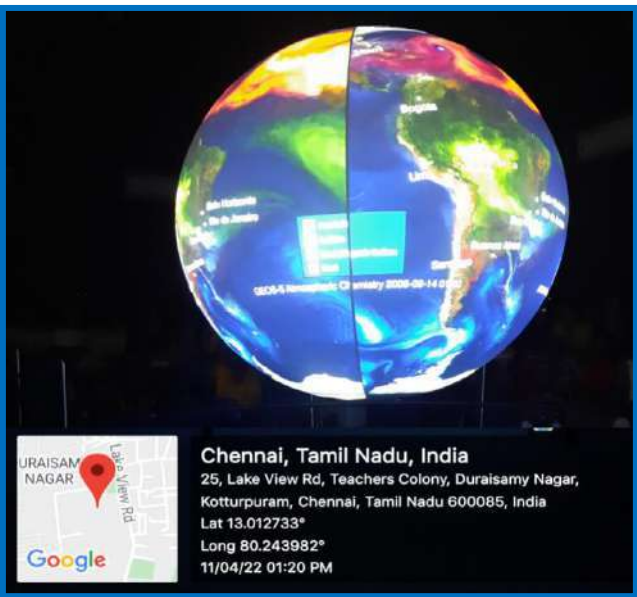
Bogota

Lima

Sao Paulo

Rio de Janeiro

Buenos Aires

GEOS-5 Atmospheric Chemistry 2006-09-14 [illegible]

URAISAM NAGAR

Lake View Rd

Google

Chennai, Tamil Nadu, India

25, Lake View Rd, Teachers Colony, Duraisamy Nagar, Kotturpuram, Chennai, Tamil Nadu 600085, India

Lat 13.012733°

Long 80.243982°

11/04/22 01:20 PM